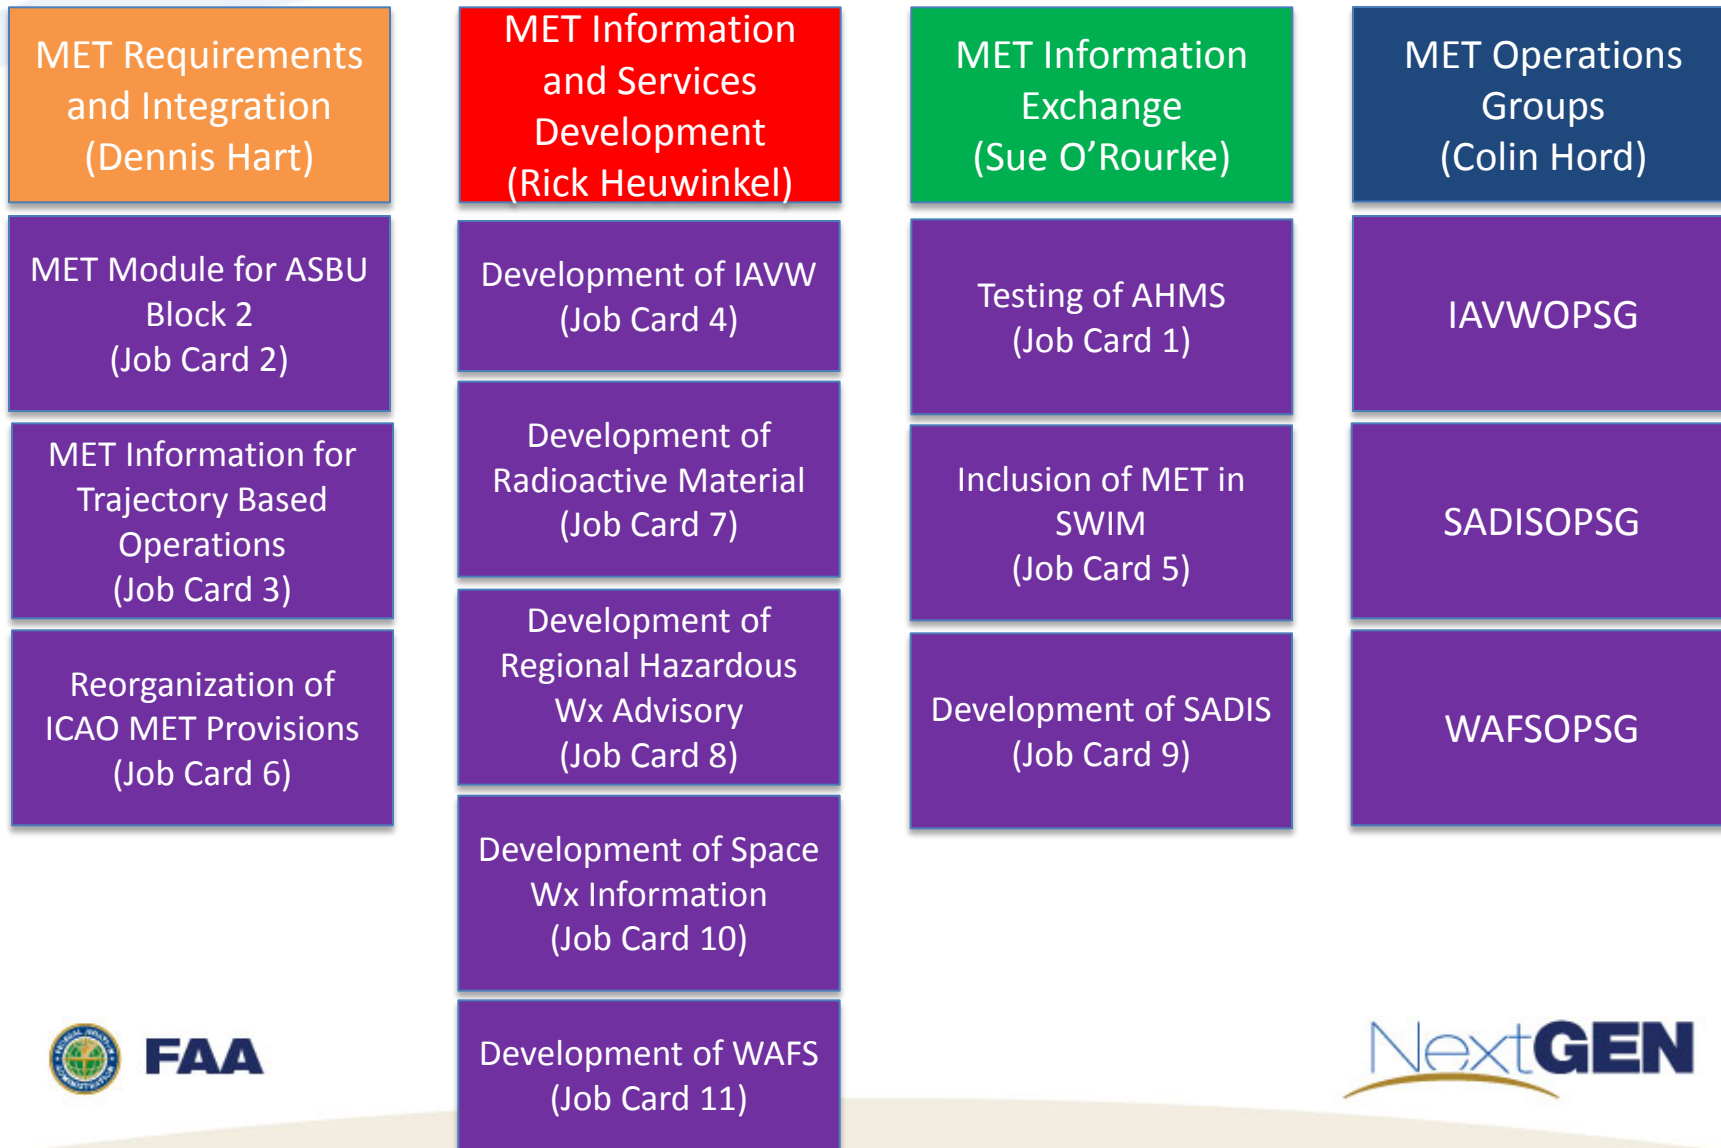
MET Requirements and Integration (Dennis Hart)

MET Module for ASBU Block 2 (Job Card 2)

MET Information for Trajectory Based Operations (Job Card 3)

Reorganization of ICAO MET Provisions (Job Card 6)

MET Information and Services Development (Rick Heuwinkel)

Development of IAVW (Job Card 4)

Development of Radioactive Material (Job Card 7)

Development of Regional Hazardous Wx Advisory (Job Card 8)

Development of Space Wx Information (Job Card 10)

Development of WAFS (Job Card 11)

MET Information Exchange (Sue O'Rourke)

Testing of AHMS (Job Card 1)

Inclusion of MET in SWIM (Job Card 5)

Development of SADIS (Job Card 9)

MET Operations Groups (Colin Hord)

IAVWOPSG

SADISOPSG

WAFSOPSG

FAA

NextGEN